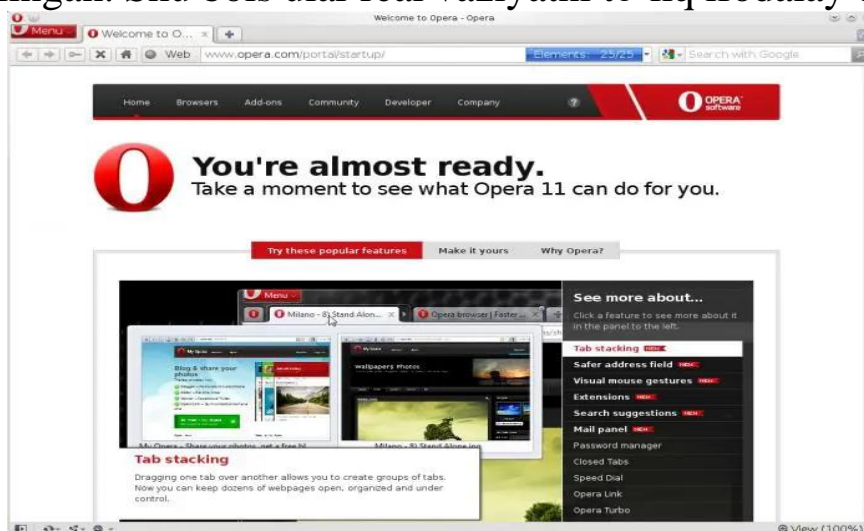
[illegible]

Welcome to Opera - Opera

Menu

Welcome to O...

Web www.opera.com/portal/startup/

Elements: 25/25

Search with Google

Home Browsers Add-ons Community Developer Company

OPERA software

You're almost ready.

Take a moment to see what Opera 11 can do for you.

Try these popular features Make it yours Why Opera?

Menu

Milano - 8) Stand Alon...

Opera browser | Faster...

See more about...

Click a feature to see more about it in the panel to the left.

Tab stacking NEW

Safer address field NEW

Visual mouse gestures NEW

Extensions NEW

Search suggestions NEW

Mail panel NEW

Password manager

Closed Tabs

Speed Dial

Opera Link

Opera Turbo

Tab stacking

Dragging one tab over another allows you to create groups of tabs. Now you can keep dozens of webpages open, organized and under control.

View (100%)